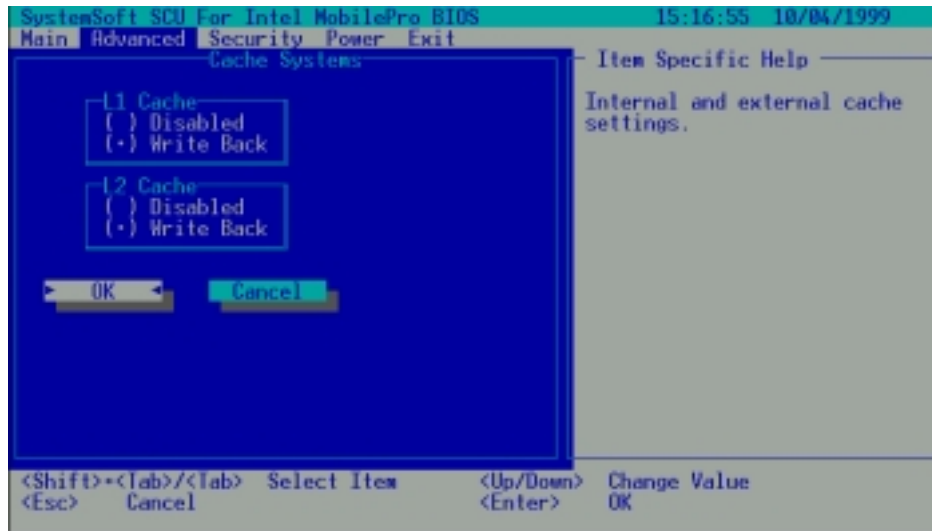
SystemSoft SCU For Intel MobilePro BIOS 15:16:55 10/04/1999

Main Advanced Security Power Exit

Cache Systems

L1 Cache
( ) Disabled
(•) Write Back

L2 Cache
( ) Disabled
(•) Write Back

OK Cancel

Item Specific Help

Internal and external cache settings.

<Shift>+<Tab>/<Tab> Select Item <Up/Down> Change Value
<Esc> Cancel <Enter> OK